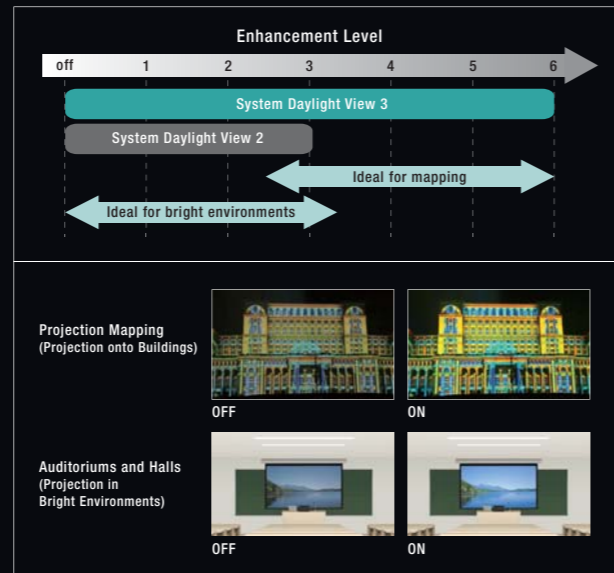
Enhancement Level

off 1 2 3 4 5 6

System Daylight View 3

System Daylight View 2

Ideal for mapping

Ideal for bright environments

Projection Mapping
(Projection onto Buildings)

OFF

ON

Auditoriums and Halls
(Projection in
Bright Environments)

OFF

ON